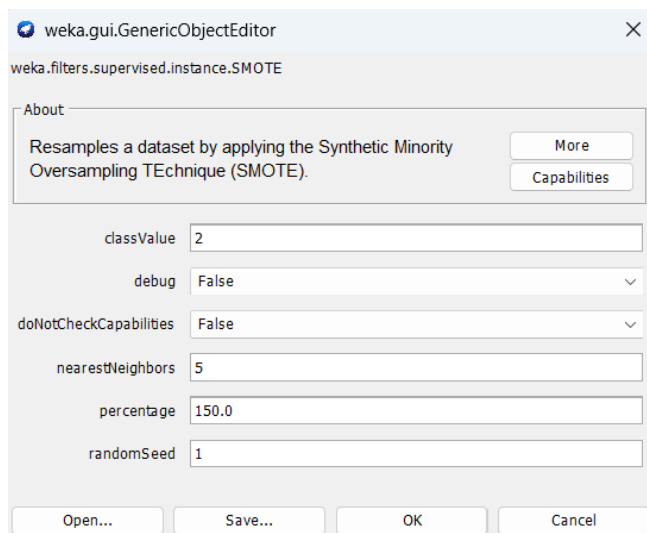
weka.gui.GenericObjectEditor

weka.filters.supervised.instance.SMOTE

About

Resamples a dataset by applying the Synthetic Minority Oversampling TEchnique (SMOTE).

More

Capabilities

classValue 2

debug False

doNotCheckCapabilities False

nearestNeighbors 5

percentage 150.0

randomSeed 1

Open... Save... OK Cancel